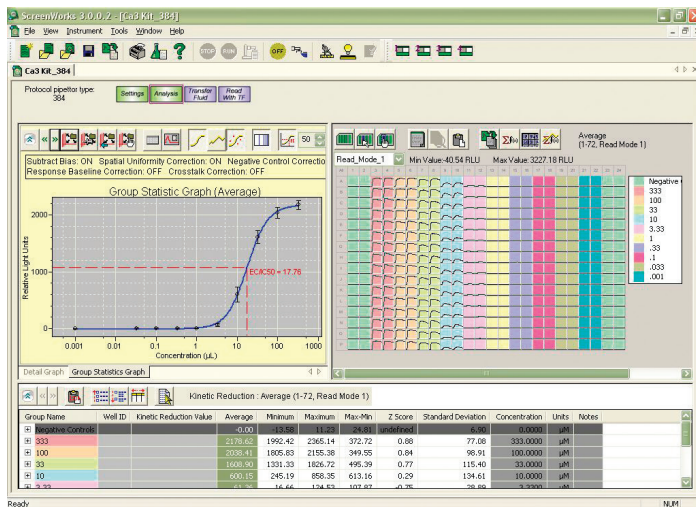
ScreenWorks 3.0.0.2 - [Ca3 Kit_384]

File View Instrument Tools Window Help

STOP RUN OFF

Ca3 Kit_384

Protocol pipettor type: 384

Settings Analysis Transfer Fluid Read With TF

50

Subtract Bias: ON Spatial Uniformity Correction: ON Negative Control Correctio
Response Baseline Correction: OFF Crosstalk Correction: OFF

Group Statistic Graph (Average)

Relative Light Units

2000
1000
0

EC/IC50 = 17.76

0.001 0.01 0.1 1 10 100 1000
Concentration (µL)

Detail Graph Group Statistics Graph

Read_Mode_1 Min Value: 40.54 RLU Max Value: 3227.18 RLU

Average (1-72, Read Mode 1)

Negative
333
100
33
10
3.33
1
.33
.1
.033
.001

Kinetic Reduction : Average (1-72, Read Mode 1)

| Group Name | Well ID | Kinetic Reduction Value | Average | Minimum | Maximum | Max-Min | Z Score | Standard Deviation | Concentration | Units | Notes |
|---|---|---|---|---|---|---|---|---|---|---|---|
| Negative Controls | | | -0.00 | -13.58 | 11.23 | 24.81 | undefined | 6.90 | 0.0000 | µM | |
| 333 | | | 2178.62 | 1992.42 | 2365.14 | 372.72 | 0.88 | 77.08 | 333.0000 | µM | |
| 100 | | | 2038.41 | 1805.83 | 2155.38 | 349.55 | 0.84 | 98.91 | 100.0000 | µM | |
| 33 | | | 1608.90 | 1331.33 | 1826.72 | 495.39 | 0.77 | 115.40 | 33.0000 | µM | |
| 10 | | | 600.15 | 245.19 | 858.35 | 613.16 | 0.29 | 134.61 | 10.0000 | µM | |
| 3.33 | | | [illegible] | 16.66 | 124.52 | 107.87 | -0.75 | 28.89 | 3.3300 | µM | |

Ready NUM